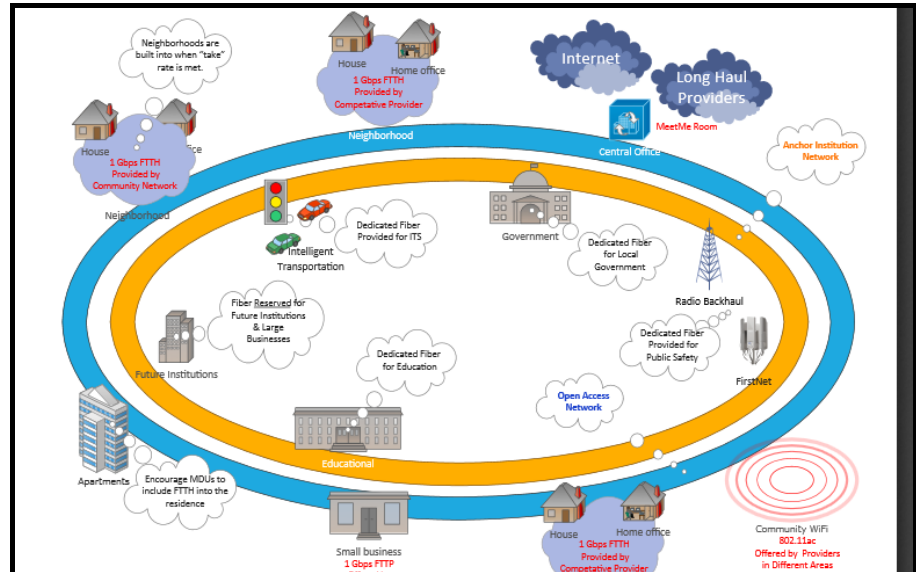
Neighborhoods are built into when "take" rate is met.

House
Home office
1 Gbps FTTH
Provided by
Competative Provider

Internet

Long Haul Providers

MeetMe Room
Central Office

Neighborhood

House
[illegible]ice
1 Gbps FTTH
Provided by
Community Network
Neighborhood

Anchor Institution Network

Dedicated Fiber Provided for ITS

Intelligent Transportation

Government

Dedicated Fiber for Local Government

Radio Backhaul

Fiber Reserved for Future Institutions & Large Businesses

Future Institutions

Dedicated Fiber Provided for Public Safety

FirstNet

Dedicated Fiber for Education

Open Access Network

Educational

Apartments

Encourage MDUs to include FTTH into the residence

Small business
1 Gbps FTTP

House
Home office
1 Gbps FTTH
Provided by
Competative Provider

Community WiFi
802.11ac
Offered by Providers
in Different Areas